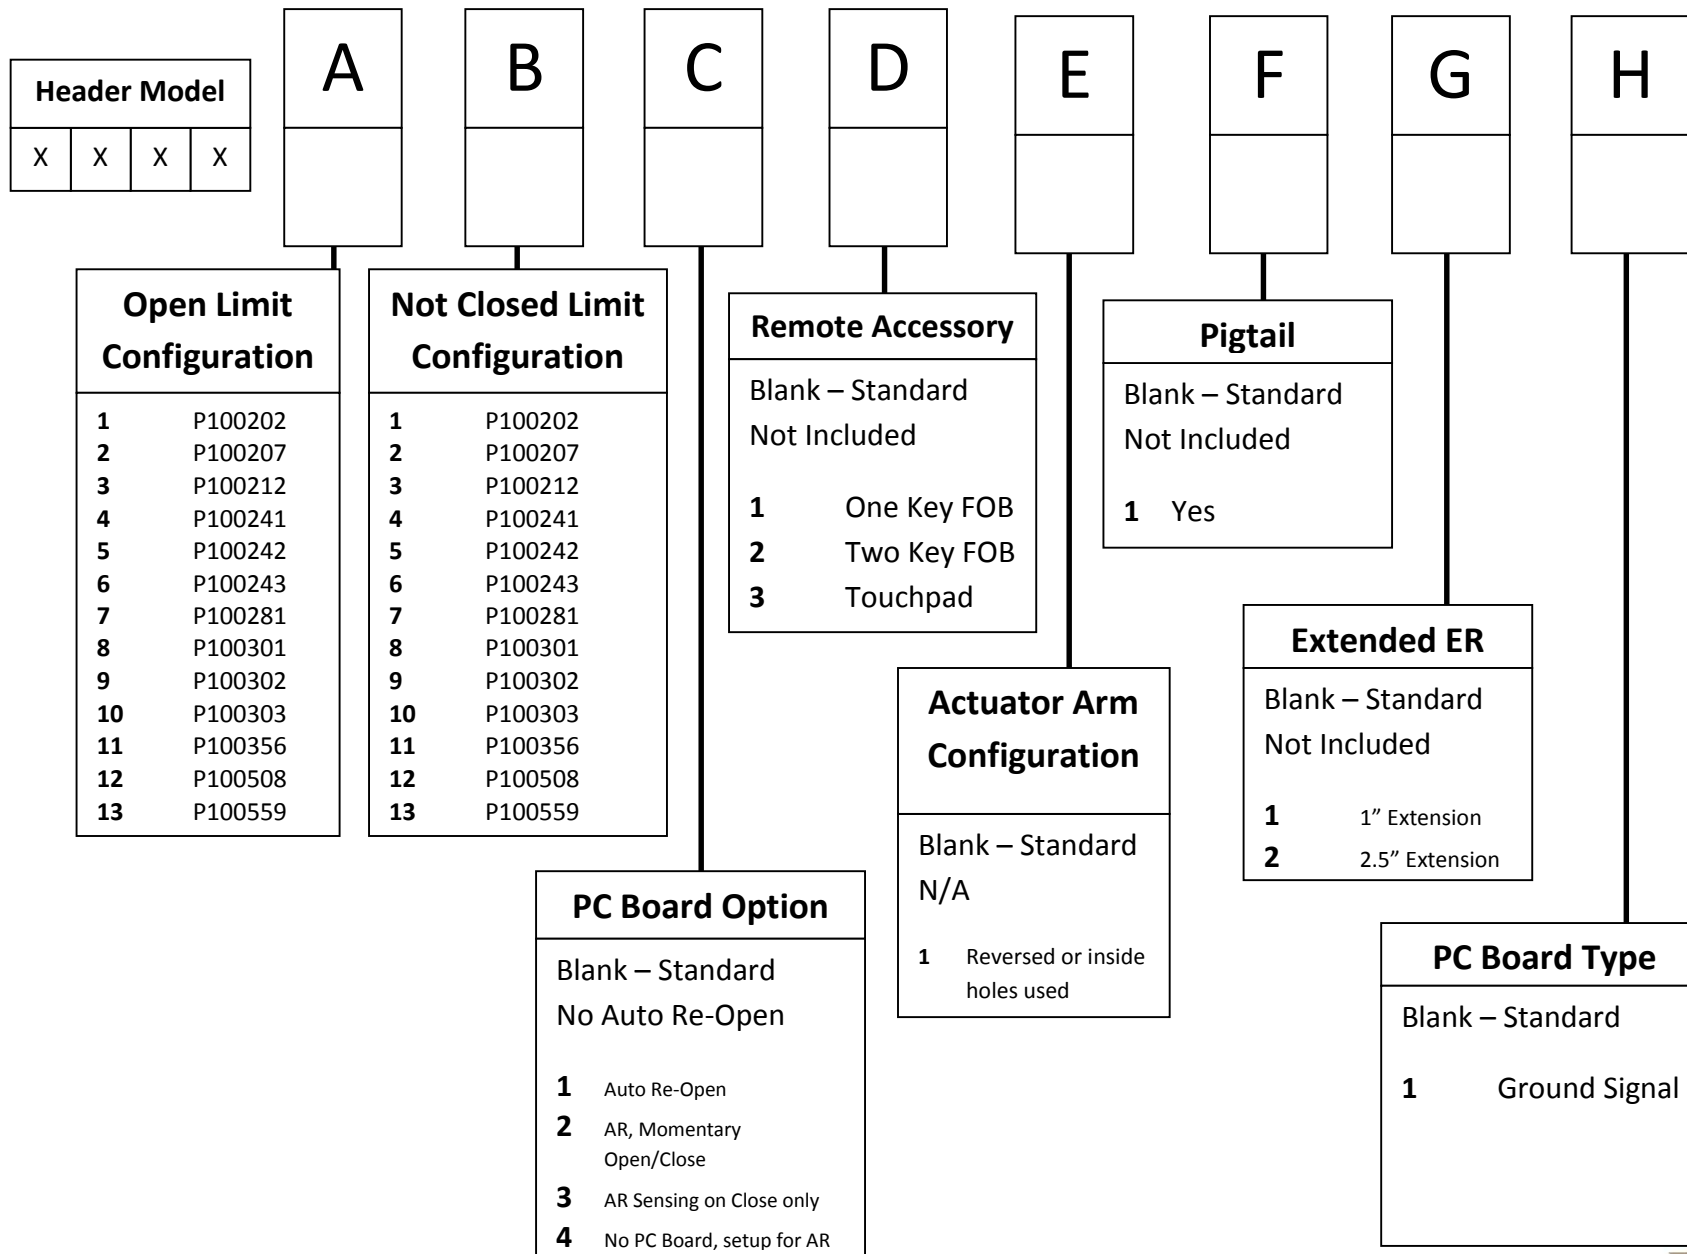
Header Model

| X | X | X | X |
|---|---|---|---|

A

B

C

D

E

F

G

H

Open Limit Configuration

| | |
|---|---|
| 1 | P100202 |
| 2 | P100207 |
| 3 | P100212 |
| 4 | P100241 |
| 5 | P100242 |
| 6 | P100243 |
| 7 | P100281 |
| 8 | P100301 |
| 9 | P100302 |
| 10 | P100303 |
| 11 | P100356 |
| 12 | P100508 |
| 13 | P100559 |

Not Closed Limit Configuration

| | |
|---|---|
| 1 | P100202 |
| 2 | P100207 |
| 3 | P100212 |
| 4 | P100241 |
| 5 | P100242 |
| 6 | P100243 |
| 7 | P100281 |
| 8 | P100301 |
| 9 | P100302 |
| 10 | P100303 |
| 11 | P100356 |
| 12 | P100508 |
| 13 | P100559 |

Remote Accessory

Blank – Standard
Not Included

1 One Key FOB
2 Two Key FOB
3 Touchpad

Pigtail

Blank – Standard
Not Included

1 Yes

Extended ER

Blank – Standard
Not Included

1 1" Extension
2 2.5" Extension

Actuator Arm Configuration

Blank – Standard
N/A

1 Reversed or inside holes used

PC Board Option

Blank – Standard
No Auto Re-Open

1 Auto Re-Open
2 AR, Momentary Open/Close
3 AR Sensing on Close only
4 No PC Board, setup for AR

PC Board Type

Blank – Standard

1 Ground Signal